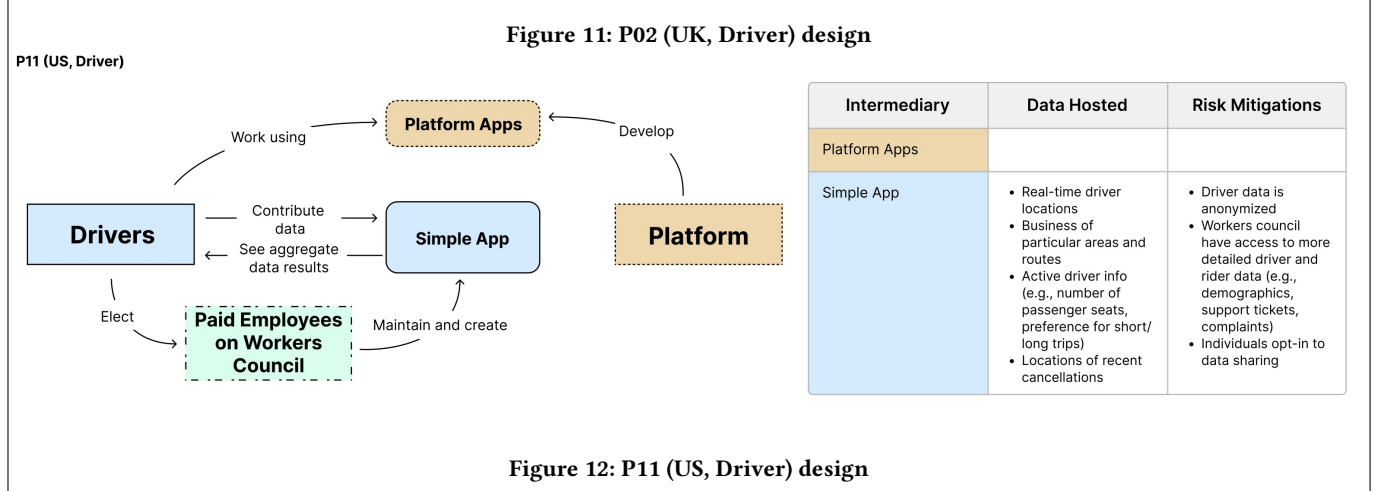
Figure 11: P02 (UK, Driver) design

P11 (US, Driver)

Work using

Platform Apps

Develop

Drivers

Contribute data

See aggregate data results

Simple App

Platform

Elect

Paid Employees on Workers Council

Maintain and create

| Intermediary | Data Hosted | Risk Mitigations |
|---|---|---|
| Platform Apps | | |
| Simple App | • Real-time driver locations • Business of particular areas and routes • Active driver info (e.g., number of passenger seats, preference for short/ long trips) • Locations of recent cancellations | • Driver data is anonymized • Workers council have access to more detailed driver and rider data (e.g., demographics, support tickets, complaints) • Individuals opt-in to data sharing |

Figure 12: P11 (US, Driver) design